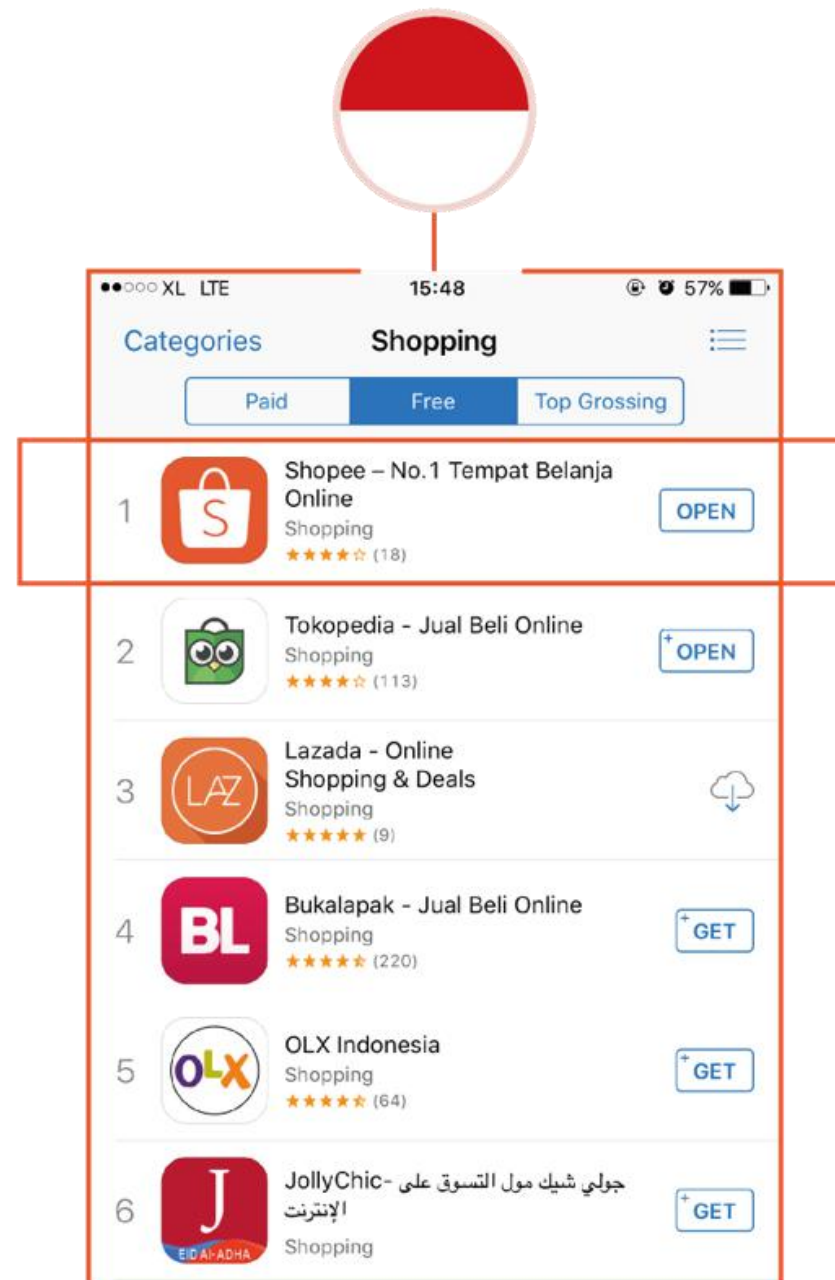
●●○○○ XL LTE 15:48 57%

Categories Shopping

Paid Free Top Grossing

1 S Shopee – No.1 Tempat Belanja Online
Shopping
★★★★☆ (18)
OPEN

2 Tokopedia - Jual Beli Online
Shopping
★★★★☆ (113)
OPEN

3 LAZ Lazada - Online Shopping & Deals
Shopping
★★★★★ (9)

4 BL Bukalapak - Jual Beli Online
Shopping
★★★★★ (220)
GET

5 OLX OLX Indonesia
Shopping
★★★★★ (64)
GET

6 J EID AL-ADHA JollyChic- جولي شيك مول التسوق على الإنترنت
Shopping
GET